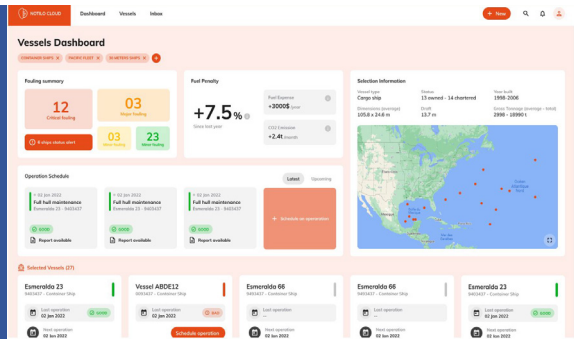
HOYLO CLOUD Dashboard Vessels Inbox + New

Vessels Dashboard

CONTAINER SHIPS × PACIFIC FLEET × 30 METERS SHIPS × +

Fouling summary

12
Critical fouling

03
Major fouling

03
Minor fouling

23
Minor fouling

6 ships status alert

Fuel Penalty

+7.5 %
Since last year

Fuel Expense
+3000$ /year

CO2 Emission
+2.4t /month

Selection Information

Vessel type
Cargo ship

Status
15 owned - 14 chartered

Year built
1998-2006

Dimensions (average)
105.8 x 24.8 m

Draft
13.7 m

Gross Tonnage (average - total)
2898 - 18990 t

Operation Schedule

Latest Upcoming

02 Jan 2022
Full hull maintenance
Esmeralda 23 - 9463437
GOOD
Report available

02 Jan 2022
Full hull maintenance
Esmeralda 23 - 9463437
GOOD
Report available

02 Jan 2022
Full hull maintenance
Esmeralda 23 - 9463437
GOOD
Report available

+ Schedule an operation

Selected Vessels (27)

Esmeralda 23
9463437 - Container Ship
Last operation
02 Jan 2022
GOOD
Next operation
02 Jan 2022

Vessel ABDE12
9463437 - Container Ship
Last operation
02 Jan 2022
BAD
Schedule operation

Esmeralda 66
9463437 - Container Ship
Last operation
--
Next operation
02 Jan 2022

Esmeralda 66
9463437 - Container Ship
Last operation
--
Next operation
02 Jan 2022

Esmeralda 23
9463437 - Container Ship
Last operation
02 Jan 2022
GOOD
Next operation
02 Jan 2022